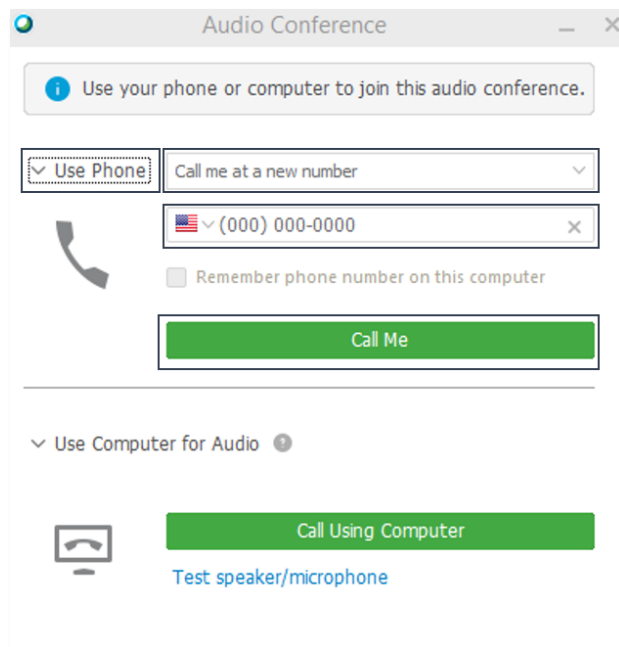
Audio Conference

Use your phone or computer to join this audio conference.

Use Phone

Call me at a new number

(000) 000-0000

Remember phone number on this computer

Call Me

Use Computer for Audio

Call Using Computer

Test speaker/microphone